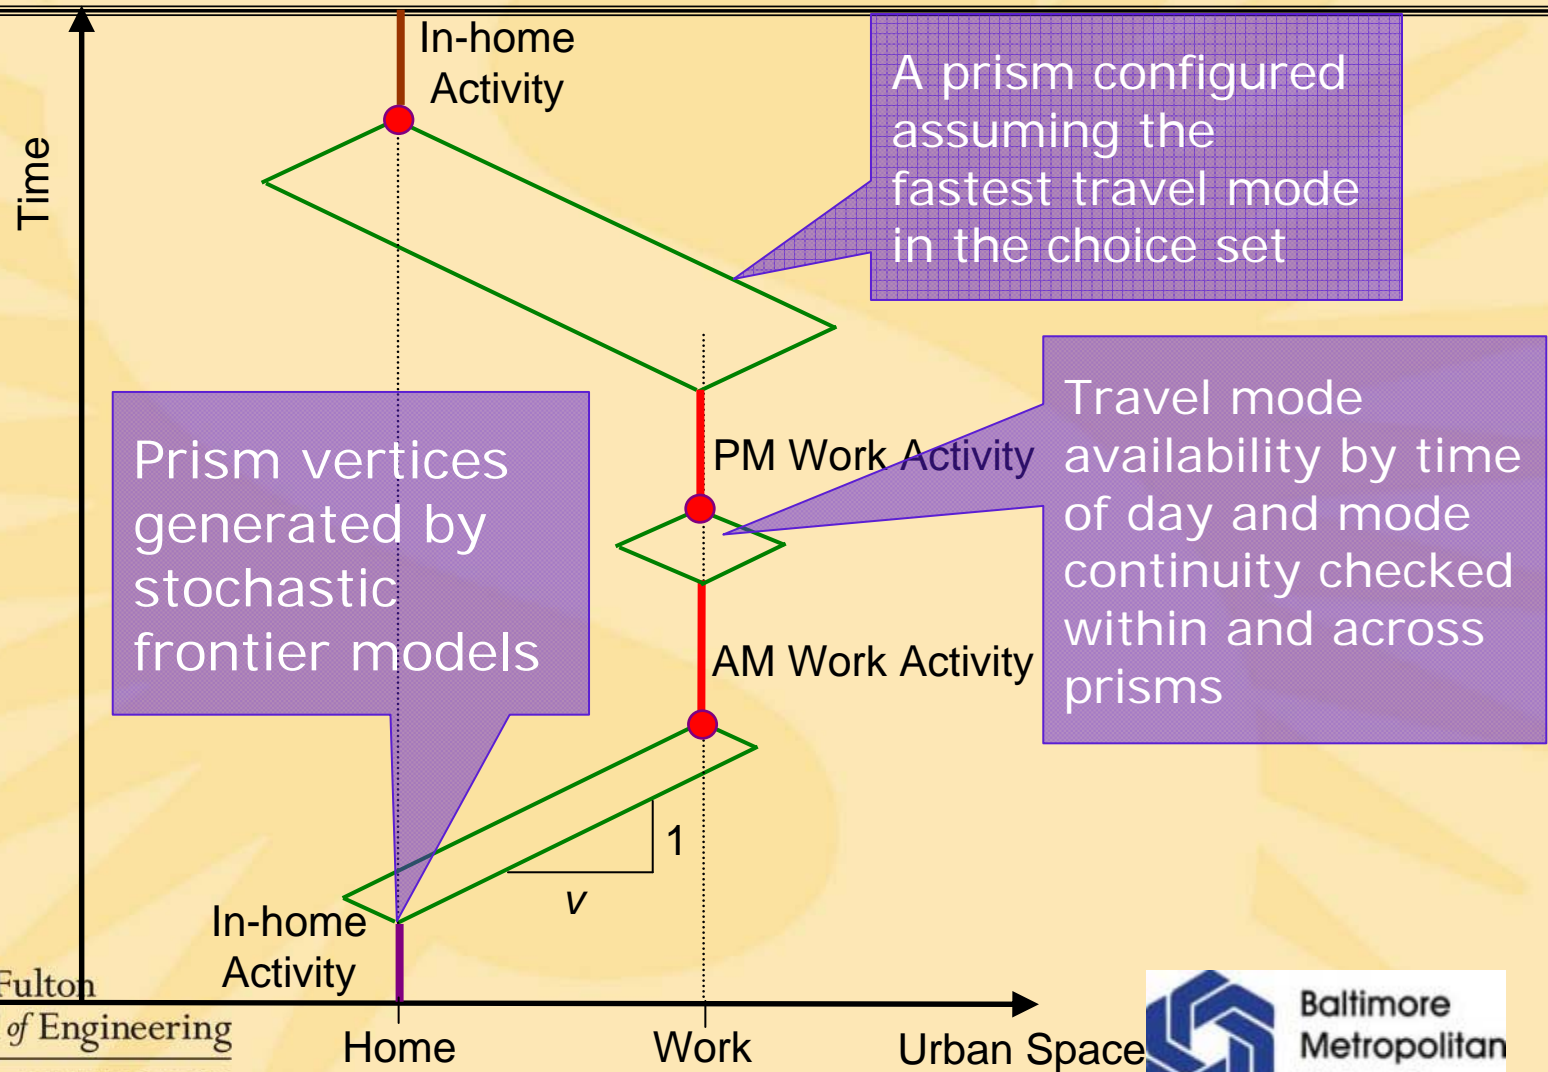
Time

In-home Activity

A prism configured assuming the fastest travel mode in the choice set

Travel mode availability by time of day and mode continuity checked within and across prisms

PM Work Activity

Prism vertices generated by stochastic frontier models

AM Work Activity

1

v

In-home Activity

Fulton
of Engineering

Home

Work

Urban Space

Baltimore
Metropolitan